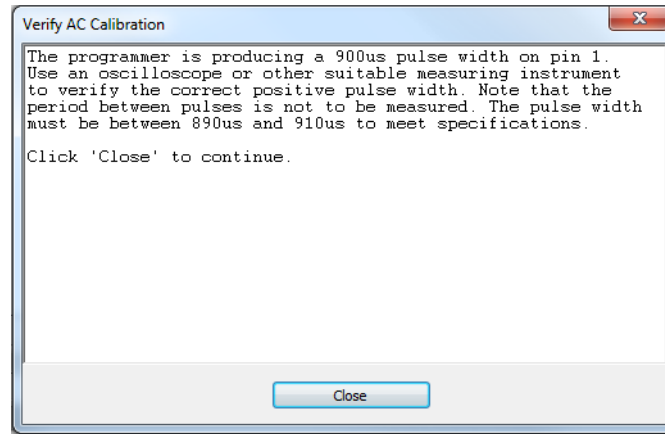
Verify AC Calibration

The programmer is producing a 900us pulse width on pin 1. Use an oscilloscope or other suitable measuring instrument to verify the correct positive pulse width. Note that the period between pulses is not to be measured. The pulse width must be between 890us and 910us to meet specifications.

Click 'Close' to continue.

Close